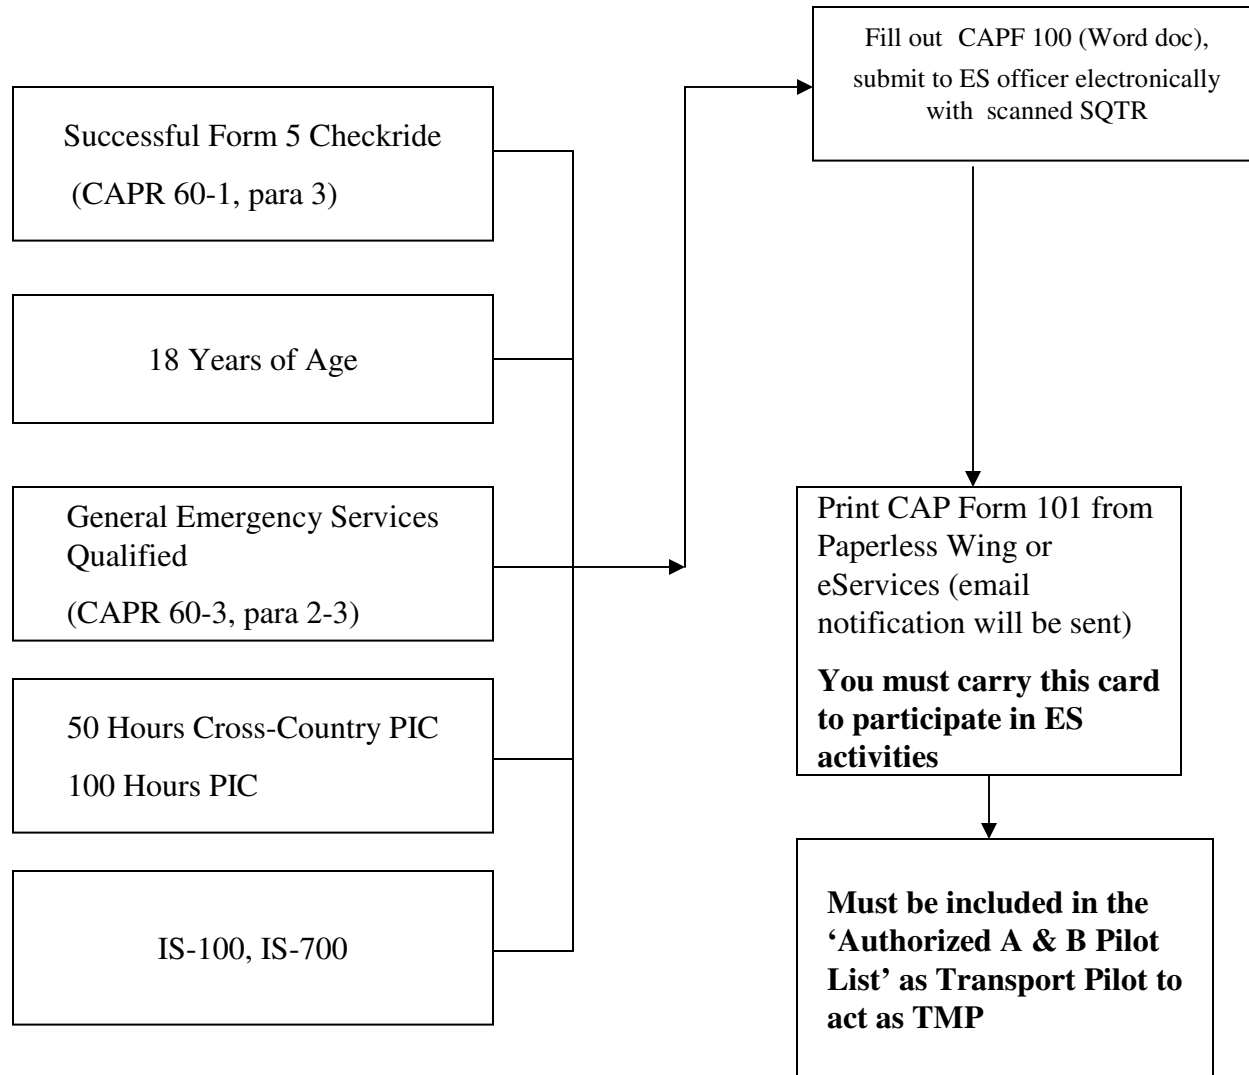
Successful Form 5 Checkride

(CAPR 60-1, para 3)

18 Years of Age

General Emergency Services Qualified

(CAPR 60-3, para 2-3)

50 Hours Cross-Country PIC

100 Hours PIC

IS-100, IS-700

Fill out CAPF 100 (Word doc), submit to ES officer electronically with scanned SQTR

Print CAP Form 101 from Paperless Wing or eServices (email notification will be sent)

**You must carry this card to participate in ES activities**

**Must be included in the 'Authorized A & B Pilot List' as Transport Pilot to act as TMP**